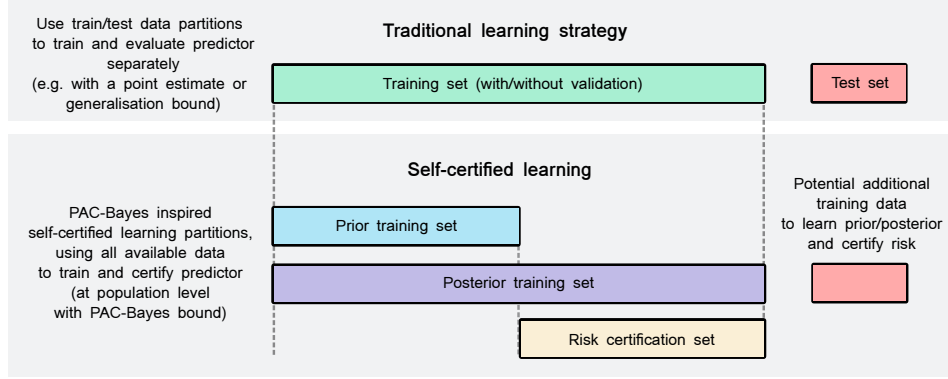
Use train/test data partitions to train and evaluate predictor separately (e.g. with a point estimate or generalisation bound)

Traditional learning strategy

Training set (with/without validation)

Test set

Self-certified learning

PAC-Bayes inspired self-certified learning partitions, using all available data to train and certify predictor (at population level with PAC-Bayes bound)

Prior training set

Posterior training set

Risk certification set

Potential additional training data to learn prior/posterior and certify risk